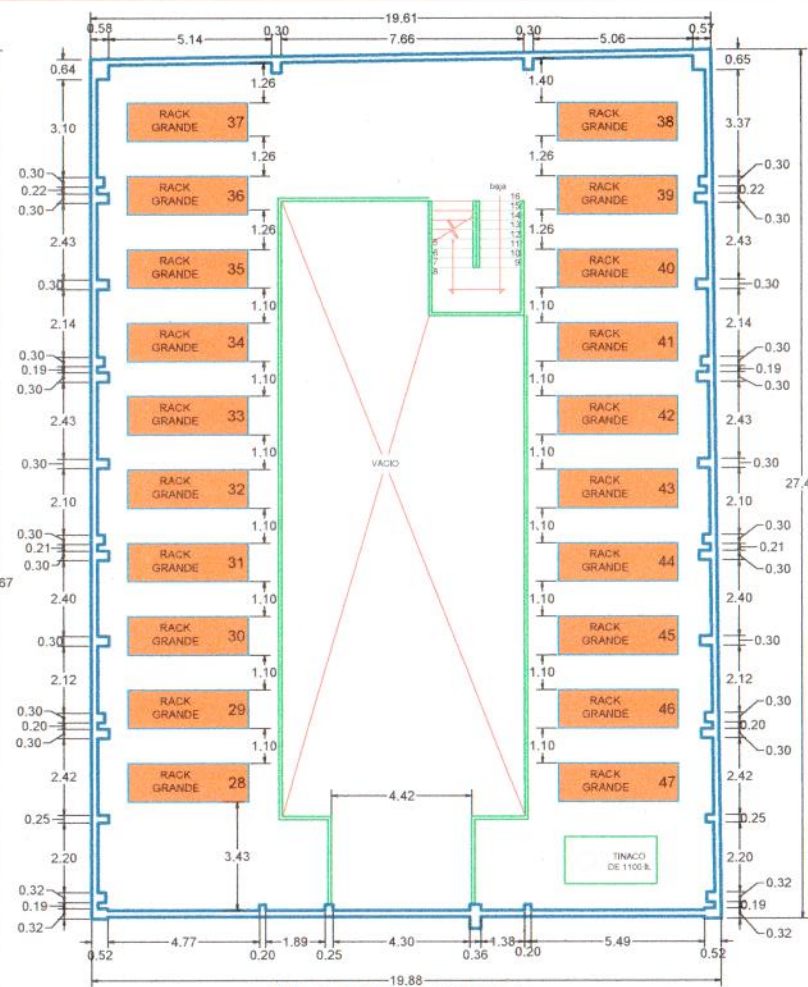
19.61

0.58 5.14 0.30 7.66 0.30 5.06 0.57

0.64 1.26 1.40 0.65

3.10 RACK GRANDE 37 RACK GRANDE 38 3.37

1.26 1.26

0.30 0.22 0.30 RACK GRANDE 36 RACK GRANDE 39 0.30 0.22 0.30

baja 16 15 14 13 12 11 10 9 8 7 6 5

1.26 1.26

2.43 RACK GRANDE 35 RACK GRANDE 40 2.43

0.30 0.30

1.10 1.10

2.14 RACK GRANDE 34 RACK GRANDE 41 2.14

0.30 0.19 0.30 0.30 0.19 0.30

1.10 1.10

2.43 RACK GRANDE 33 RACK GRANDE 42 2.43

1.10 1.10

0.30 VACIO 0.30

2.10 RACK GRANDE 32 RACK GRANDE 43 2.10 27.4

1.10 1.10

0.30 0.21 0.30 RACK GRANDE 31 RACK GRANDE 44 0.30 0.21 0.30

67

1.10 1.10

2.40 2.40

0.30 RACK GRANDE 30 RACK GRANDE 45 0.30

1.10 1.10

2.12 2.12

0.30 0.20 0.30 RACK GRANDE 29 RACK GRANDE 46 0.30 0.20 0.30

1.10 1.10

2.42 RACK GRANDE 28 RACK GRANDE 47 2.42

4.42

0.25 0.25

2.20 3.43 TINACO DE 1100 lt. 2.20

0.32 0.19 0.32 0.32 0.19 0.32

4.77 1.89 4.30 1.38 5.49

0.52 0.20 0.25 0.36 0.20 0.52

19.88